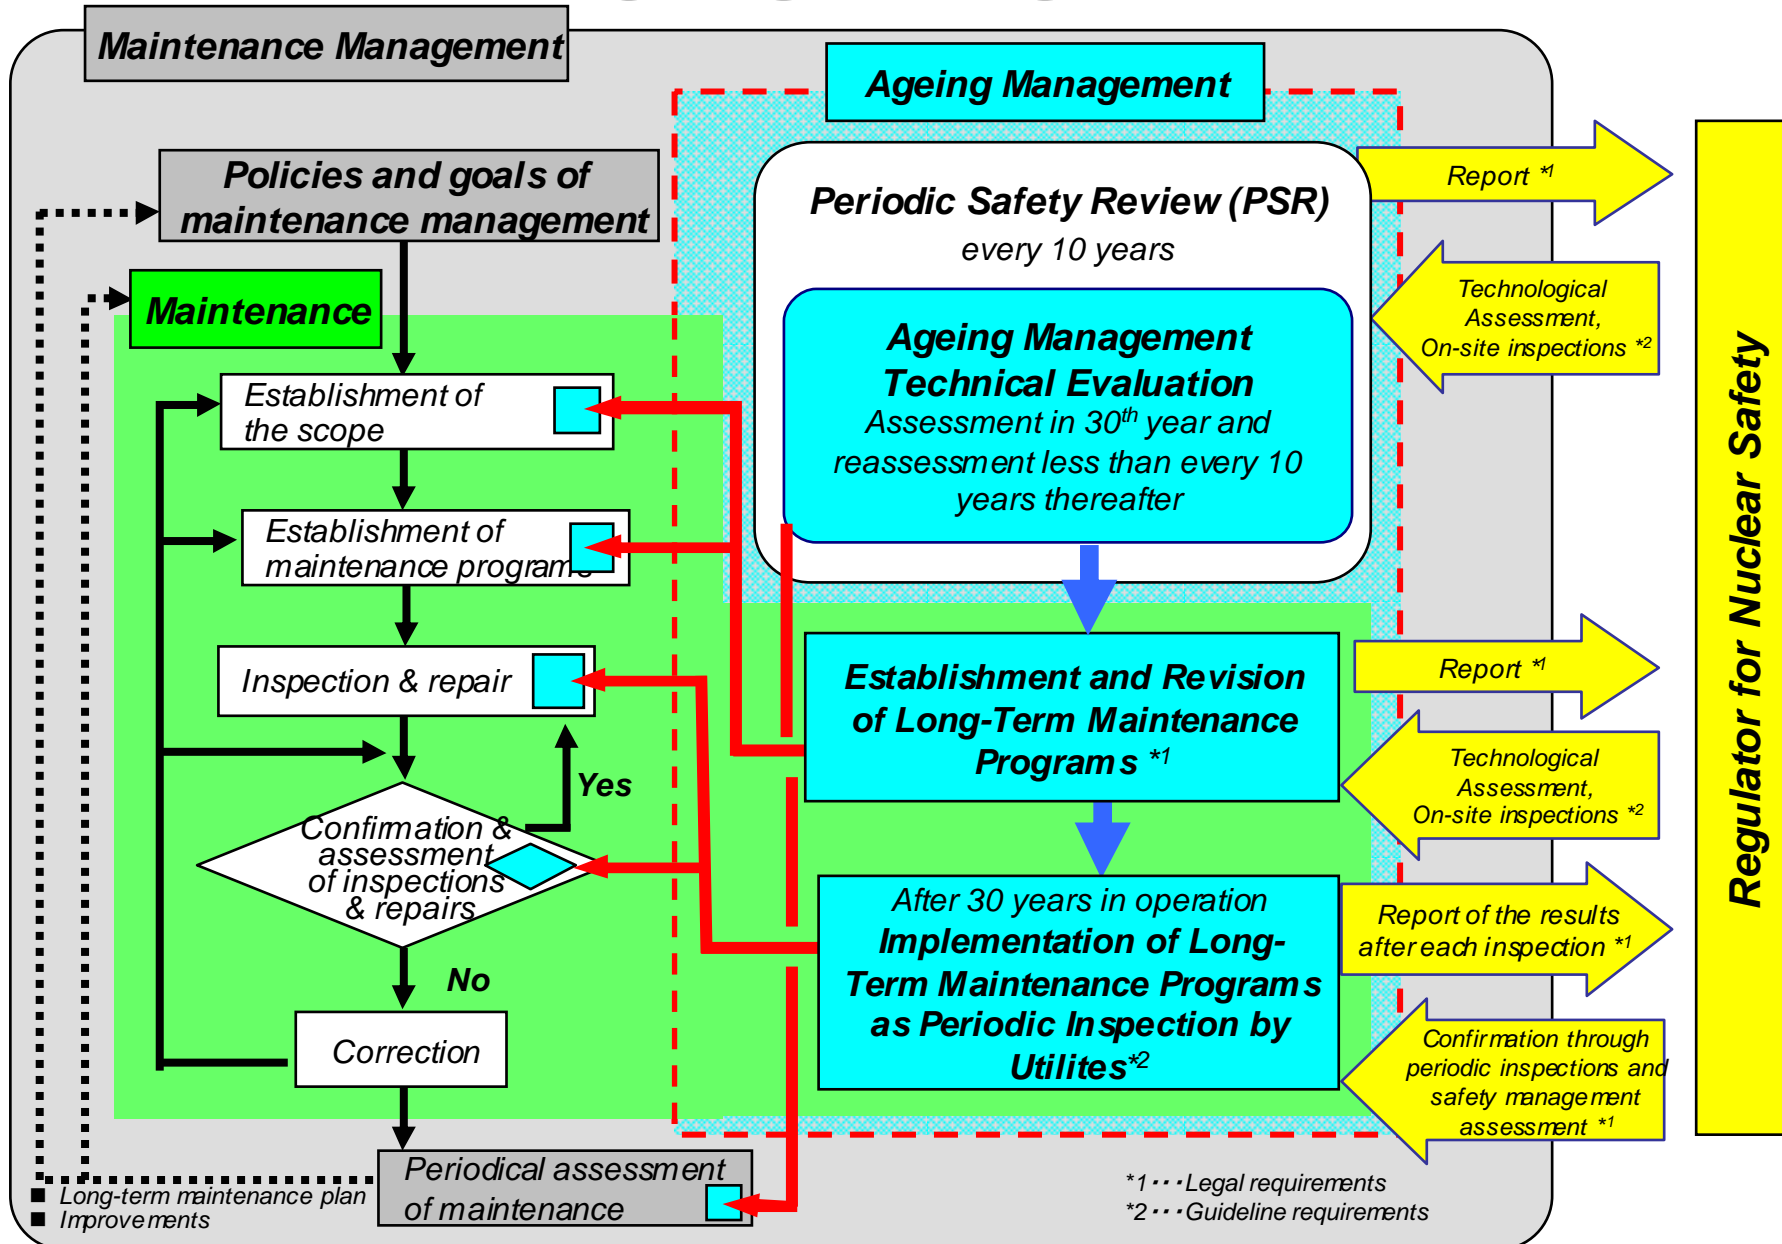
Maintenance Management

Ageing Management

Policies and goals of maintenance management

Maintenance

Establishment of the scope

Establishment of maintenance programs

Inspection & repair

Yes

Confirmation & assessment of inspections & repairs

No

Correction

Periodical assessment of maintenance

■ Long-term maintenance plan
■ Improvements

Periodic Safety Review (PSR)
every 10 years

Ageing Management Technical Evaluation
Assessment in 30$^{th}$ year and reassessment less than every 10 years thereafter

Establishment and Revision of Long-Term Maintenance Programs *1

After 30 years in operation
Implementation of Long-Term Maintenance Programs as Periodic Inspection by Utilites*2

Report *1

Technological Assessment, On-site inspections *2

Report *1

Technological Assessment, On-site inspections *2

Report of the results after each inspection *1

Confirmation through periodic inspections and safety management assessment *1

Regulator for Nuclear Safety

*1・・・Legal requirements
*2・・・Guideline requirements